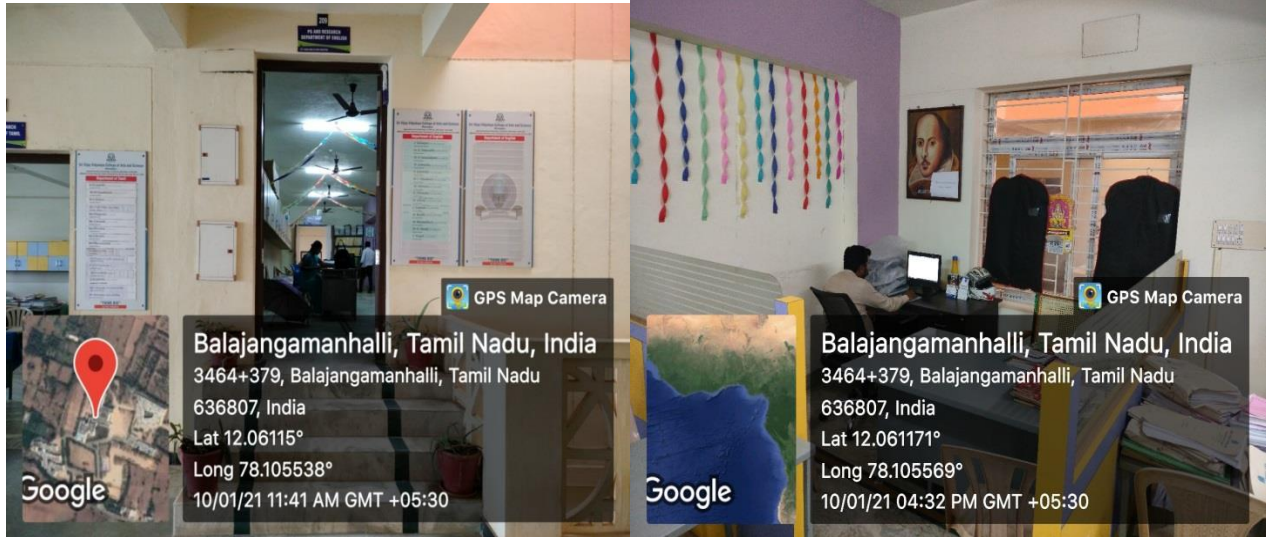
GPS Map Camera

Google

Balajangamanhalli, Tamil Nadu, India
3464+379, Balajangamanhalli, Tamil Nadu 636807, India
Lat 12.06115°
Long 78.105538°
10/01/21 11:41 AM GMT +05:30

GPS Map Camera

Google

Balajangamanhalli, Tamil Nadu, India
3464+379, Balajangamanhalli, Tamil Nadu 636807, India
Lat 12.061171°
Long 78.105569°
10/01/21 04:32 PM GMT +05:30